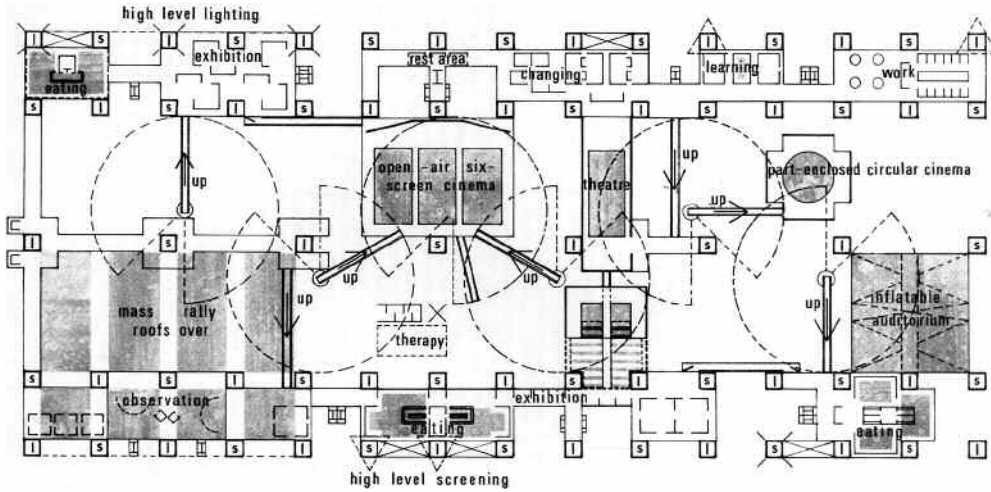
high level lighting

eating

exhibition

rest area

changing

learning

work

open-air six-screen cinema

theatre

part-enclosed circular cinema

up

up

up

up

up

up

up

mass rally roofs over

therapy

inflatable auditorium

observation

exhibition

eating

eating

high level screening

l s l s l s l s l s l s l s l s l s l s l s l s l s l s l s l s l s l s l s l s l s l s